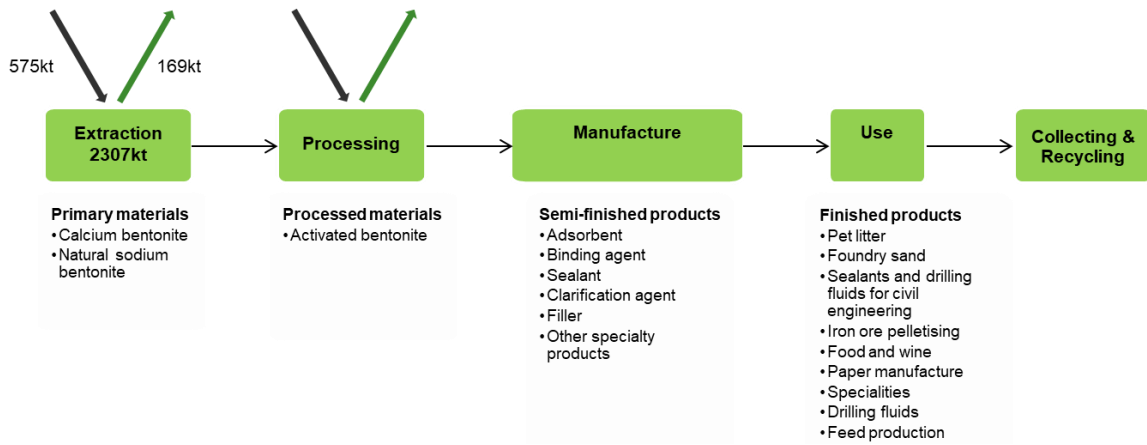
575kt

169kt

Extraction 2307kt

Processing

Manufacture

Use

Collecting & Recycling

Primary materials
• Calcium bentonite
• Natural sodium bentonite

Processed materials
• Activated bentonite

Semi-finished products
• Adsorbent
• Binding agent
• Sealant
• Clarification agent
• Filler
• Other specialty products

Finished products
• Pet litter
• Foundry sand
• Sealants and drilling fluids for civil engineering
• Iron ore pelletising
• Food and wine
• Paper manufacture
• Specialities
• Drilling fluids
• Feed production